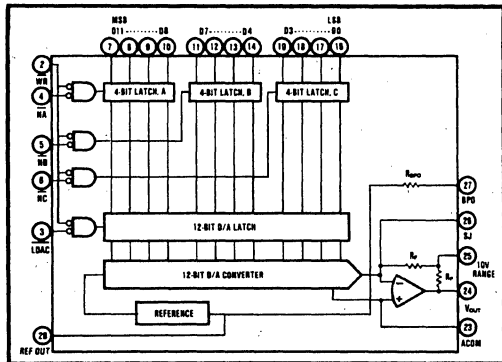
MSB
D11 ........ D8
7 8 9 10
D7 ........ D4
11 12 13 14
LSB
D3 ........ D0
15 16 17 18

2
WR
4
NA
4-BIT LATCH, A
4-BIT LATCH, B
4-BIT LATCH, C
5
NB
6
NC
3
LDAC
12-BIT D/A LATCH
$R_{BPO}$
27
BPO
26
SJ
$R_F$
25
10V RANGE
$R_F$
12-BIT D/A CONVERTER
24
$V_{OUT}$
REFERENCE
28
REF OUT
23
ACOM